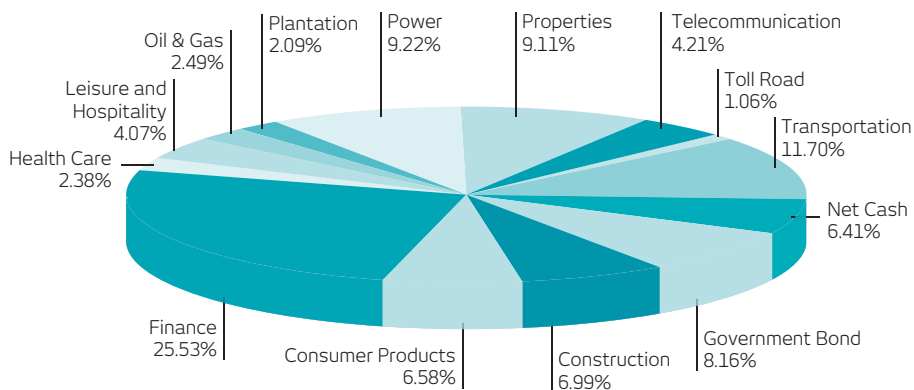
Oil & Gas
2.49%

Plantation
2.09%

Power
9.22%

Properties
9.11%

Telecommunication
4.21%

Toll Road
1.06%

Transportation
11.70%

Leisure and
Hospitality
4.07%

Health Care
2.38%

Net Cash
6.41%

Finance
25.53%

Government Bond
8.16%

Consumer Products
6.58%

Construction
6.99%